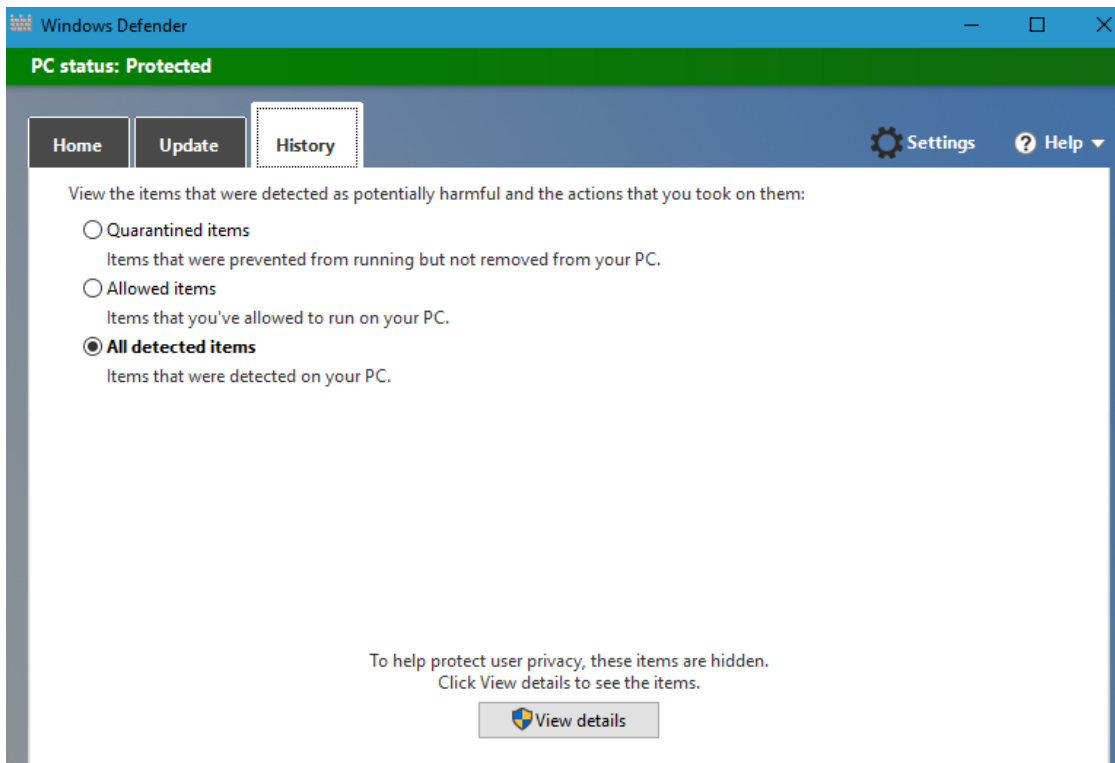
Windows Defender

PC status: Protected

Home
Update
History

Settings
Help

View the items that were detected as potentially harmful and the actions that you took on them:

Quarantined items
Items that were prevented from running but not removed from your PC.

Allowed items
Items that you've allowed to run on your PC.

All detected items
Items that were detected on your PC.

To help protect user privacy, these items are hidden.
Click View details to see the items.

View details